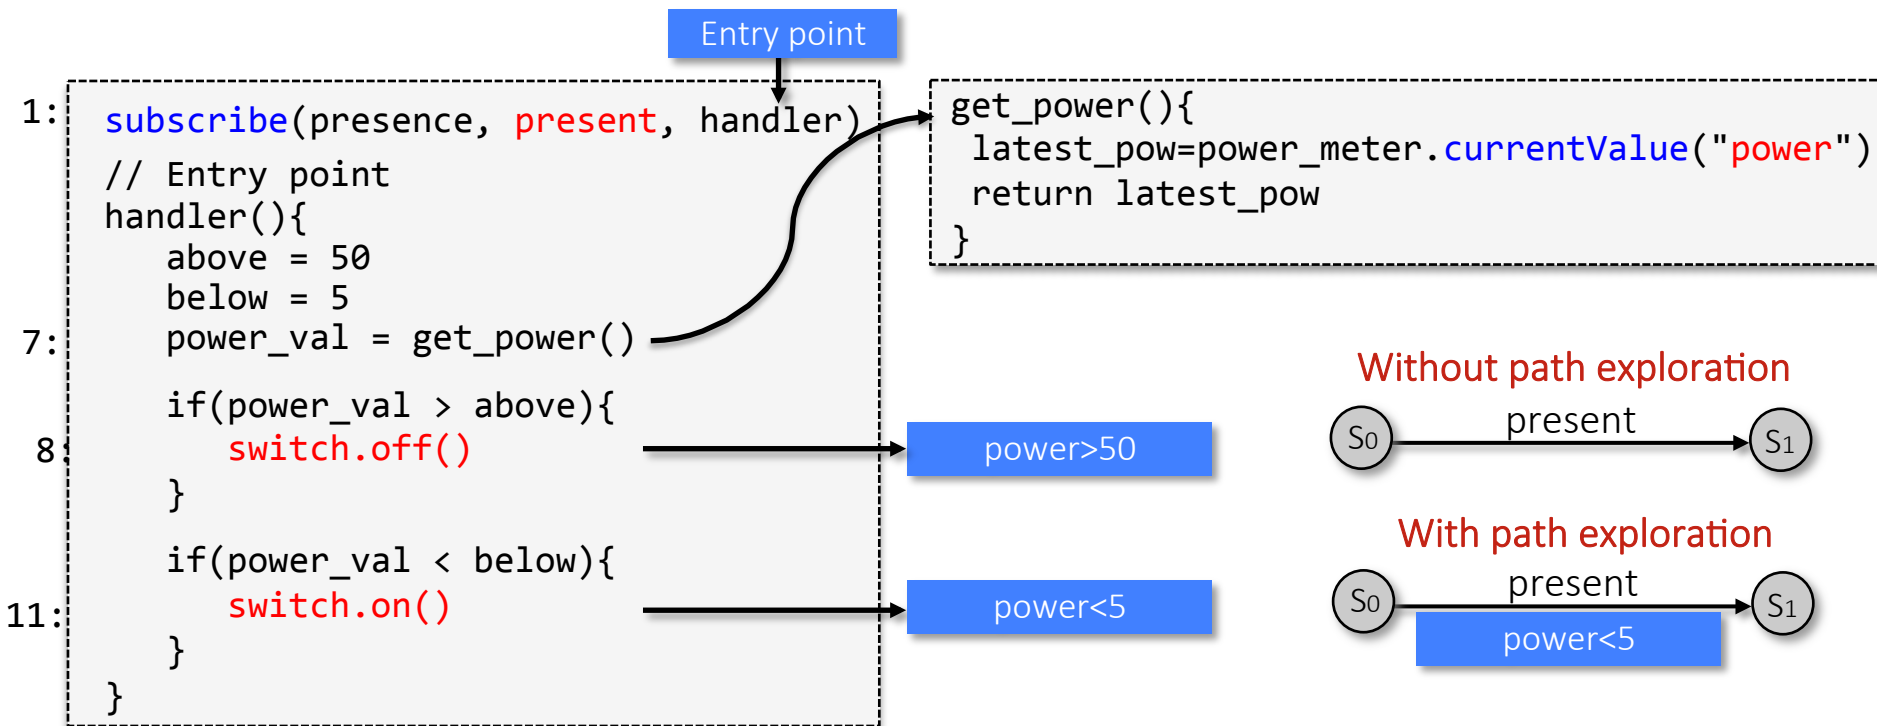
Entry point

1: subscribe(presence, present, handler)
// Entry point
handler(){
above = 50
below = 5
7: power_val = get_power()
if(power_val > above){
8: switch.off()
}
if(power_val < below){
11: switch.on()
}
}

get_power(){
latest_pow=power_meter.currentValue("power")
return latest_pow
}

power>50

power<5

Without path exploration

$S_0$ present $S_1$

With path exploration

$S_0$ present $S_1$

power<5